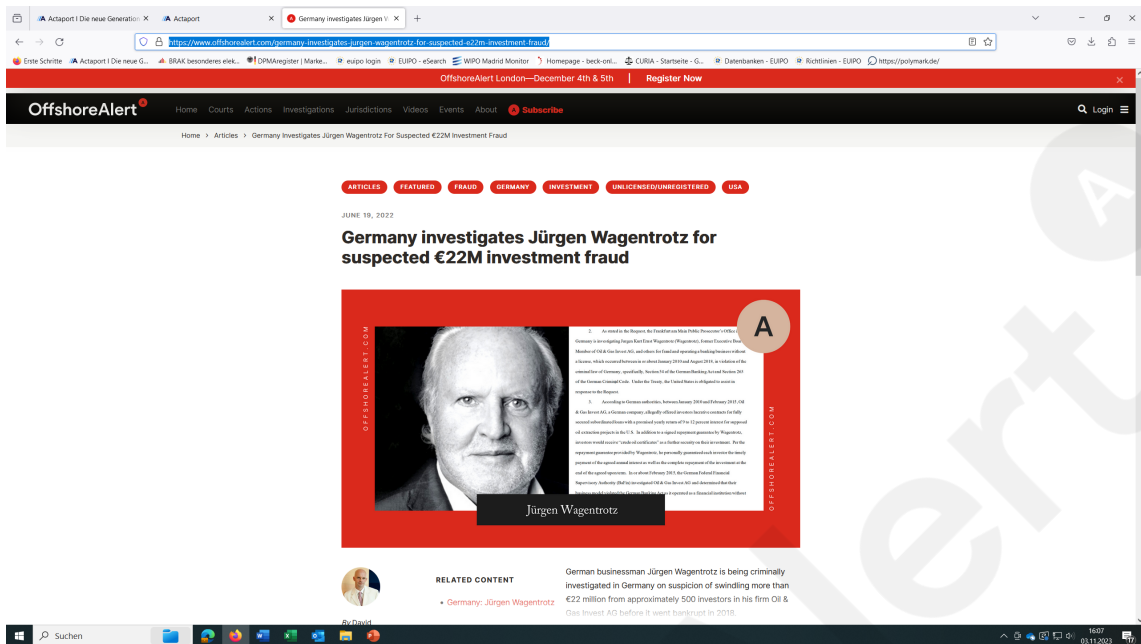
Actaport | Die neue Generation ×
Actaport ×
Germany investigates Jürgen W ×
+

https://www.offshorealert.com/germany-investigates-jurgen-wagentrotz-for-suspected-e22m-investment-fraud/

Erste Schritte  Actaport | Die neue G...  BRAK besonderes elek...  DPMAregister | Marke...  euipo login  EUIPO - eSearch  WIPO Madrid Monitor  Homepage - beck-onl...  CURIA - Startseite - G...  Datenbanken - EUIPO  Richtlinien - EUIPO  https://polymark.de/

OffshoreAlert London—December 4th & 5th | Register Now

OffshoreAlert  Home  Courts  Actions  Investigations  Jurisdictions  Videos  Events  About  Subscribe  Login

Home > Articles > Germany Investigates Jürgen Wagentrotz For Suspected €22M Investment Fraud

ARTICLES  FEATURED  FRAUD  GERMANY  INVESTMENT  UNLICENSED/UNREGISTERED  USA

JUNE 19, 2022

Germany investigates Jürgen Wagentrotz for suspected €22M investment fraud

OFFSHOREALERT.COM

2. As stated in the Request, the Frankfurt am Main Public Prosecutor's Office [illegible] Germany is investigating Jurgen Kurt Ernst Wagentrotz (Wagentrotz), former Executive Board Member of Oil & Gas Invest AG, and others for fraud and operating a banking business without a license, which occurred between in or about January 2010 and August 2018, in violation of the criminal law of Germany, specifically, Section 54 of the German Banking Act and Section 263 of the German Criminal Code. Under the Treaty, the United States is obligated to assist in response to the Request.

3. According to German authorities, between January 2010 and February 2015, Oil & Gas Invest AG, a German company, allegedly offered investors lucrative contracts for fully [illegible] with a promised yearly return of 9 to 12 percent interest for supposed oil extraction projects in the U.S. In addition to a signed repayment guarantee by Wagentrotz, investors would receive "credit oil certificates" as a further security on their investment. Per the repayment guarantee provided by Wagentrotz, he personally guaranteed each investor the timely payment of the agreed annual interest as well as the complete repayment of the investment at the end of the agreed upon term. In or about February 2015, the German Federal Financial Supervisory Authority (BaFin) investigated Oil & Gas Invest AG and determined that their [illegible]

A

Jürgen Wagentrotz

OFFSHOREALERT.COM

RELATED CONTENT
• Germany: Jürgen Wagentrotz

By David

German businessman Jürgen Wagentrotz is being criminally investigated in Germany on suspicion of swindling more than €22 million from approximately 500 investors in his firm Oil & Gas Invest AG before it went bankrupt in 2018.

Suchen
16:07
03.11.2023